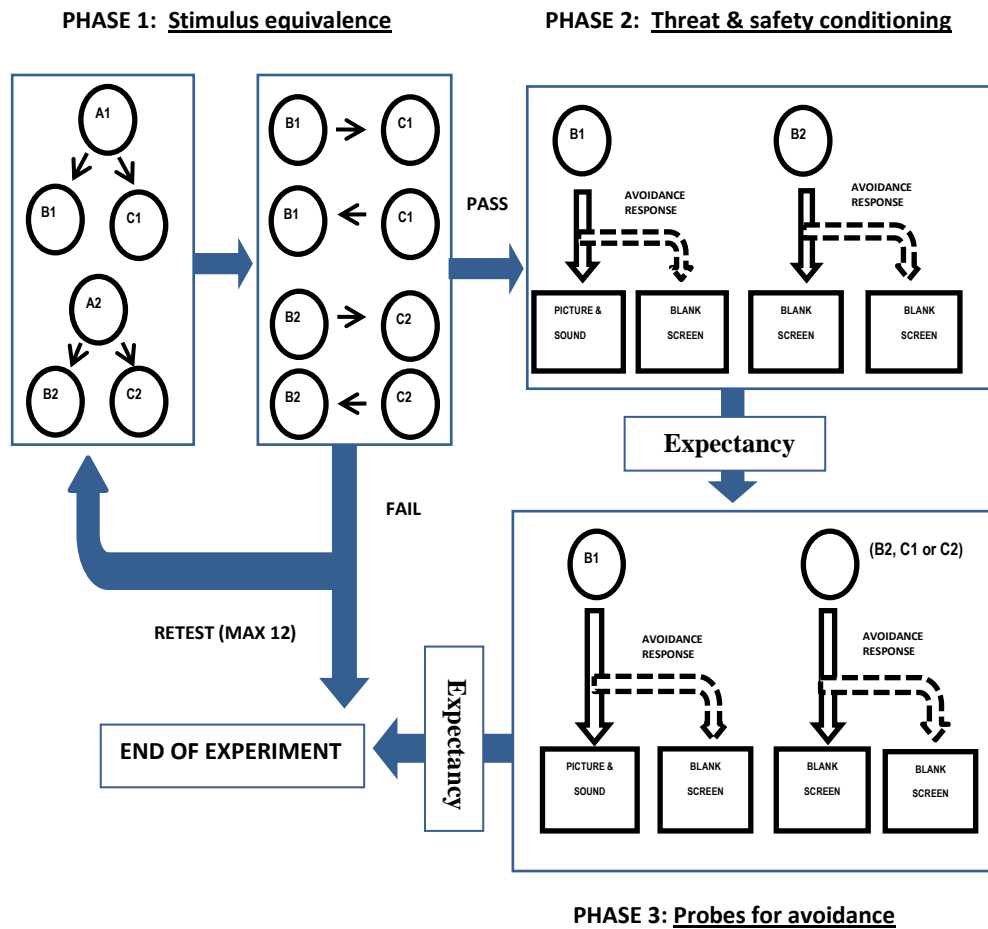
PHASE 1: Stimulus equivalence

PHASE 2: Threat & safety conditioning

A1

B1

C1

A2

B2

C2

B1 C1

B1 C1

B2 C2

B2 C2

PASS

B1

AVOIDANCE RESPONSE

PICTURE & SOUND

BLANK SCREEN

B2

AVOIDANCE RESPONSE

BLANK SCREEN

BLANK SCREEN

Expectancy

FAIL

B1

(B2, C1 or C2)

AVOIDANCE RESPONSE

AVOIDANCE RESPONSE

RETEST (MAX 12)

PICTURE & SOUND

BLANK SCREEN

BLANK SCREEN

BLANK SCREEN

Expectancy

END OF EXPERIMENT

PHASE 3: Probes for avoidance